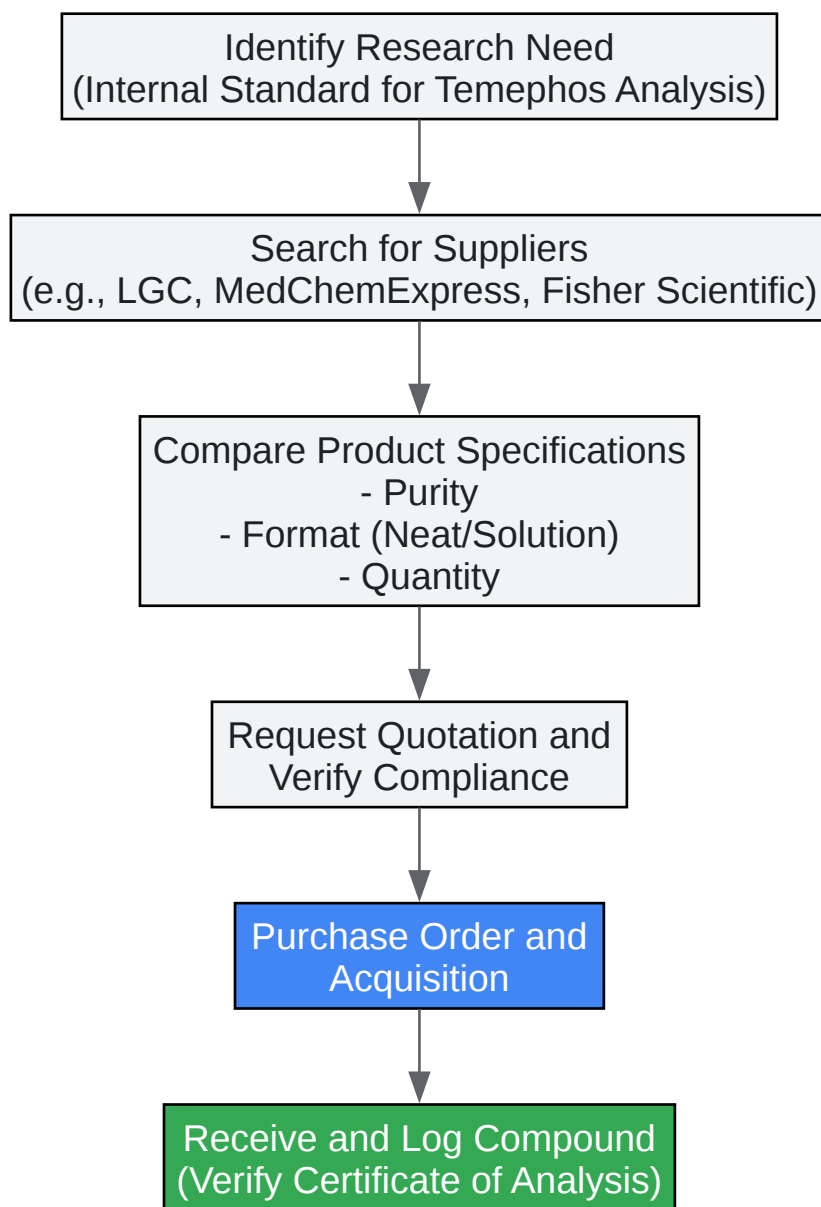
Identify Research Need
(Internal Standard for Temephos Analysis)

Search for Suppliers
(e.g., LGC, MedChemExpress, Fisher Scientific)

Compare Product Specifications
- Purity
- Format (Neat/Solution)
- Quantity

Request Quotation and
Verify Compliance

Purchase Order and
Acquisition

Receive and Log Compound
(Verify Certificate of Analysis)